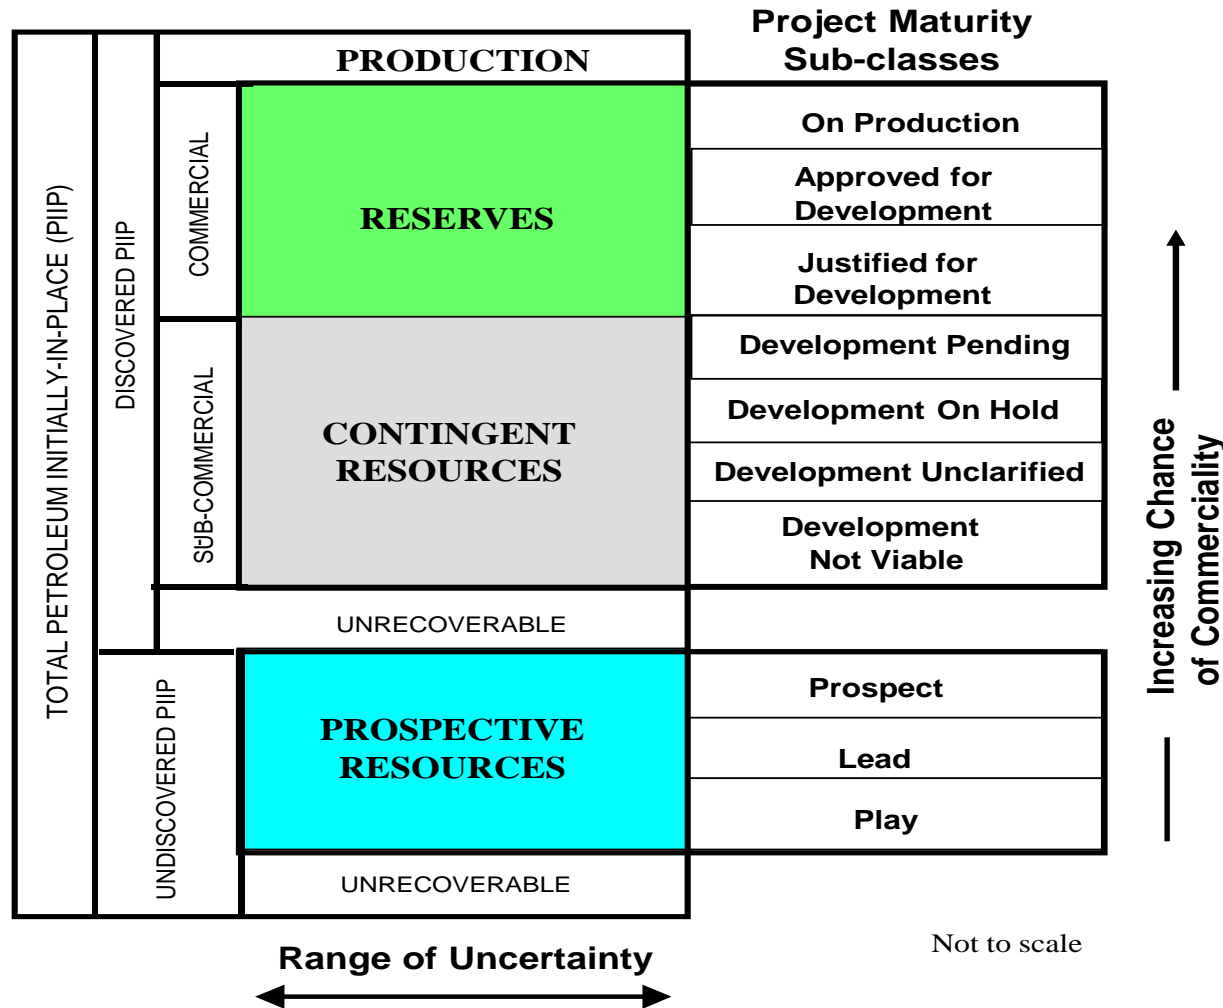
Project Maturity Sub-classes

TOTAL PETROLEUM INITIALLY-IN-PLACE (PIIP)

DISCOVERED PIIP

PRODUCTION

COMMERCIAL

RESERVES

On Production

Approved for Development

Justified for Development

SUB-COMMERCIAL

CONTINGENT RESOURCES

Development Pending

Development On Hold

Development Unclarified

Development Not Viable

UNRECOVERABLE

UNDISCOVERED PIIP

PROSPECTIVE RESOURCES

Prospect

Lead

Play

UNRECOVERABLE

Increasing Chance of Commerciality

Range of Uncertainty

Not to scale